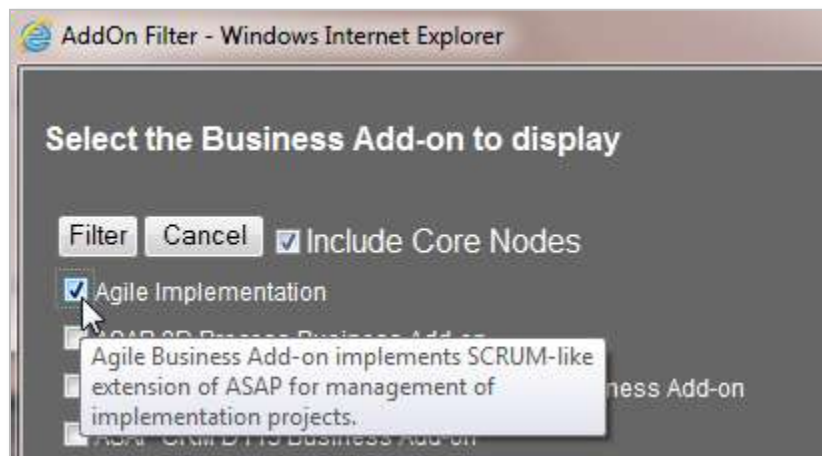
AddOn Filter - Windows Internet Explorer

Select the Business Add-on to display

Filter Cancel Include Core Nodes

Agile Implementation

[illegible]

Agile Business Add-on implements SCRUM-like extension of ASAP for management of implementation projects.

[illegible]ness Add-on

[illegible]